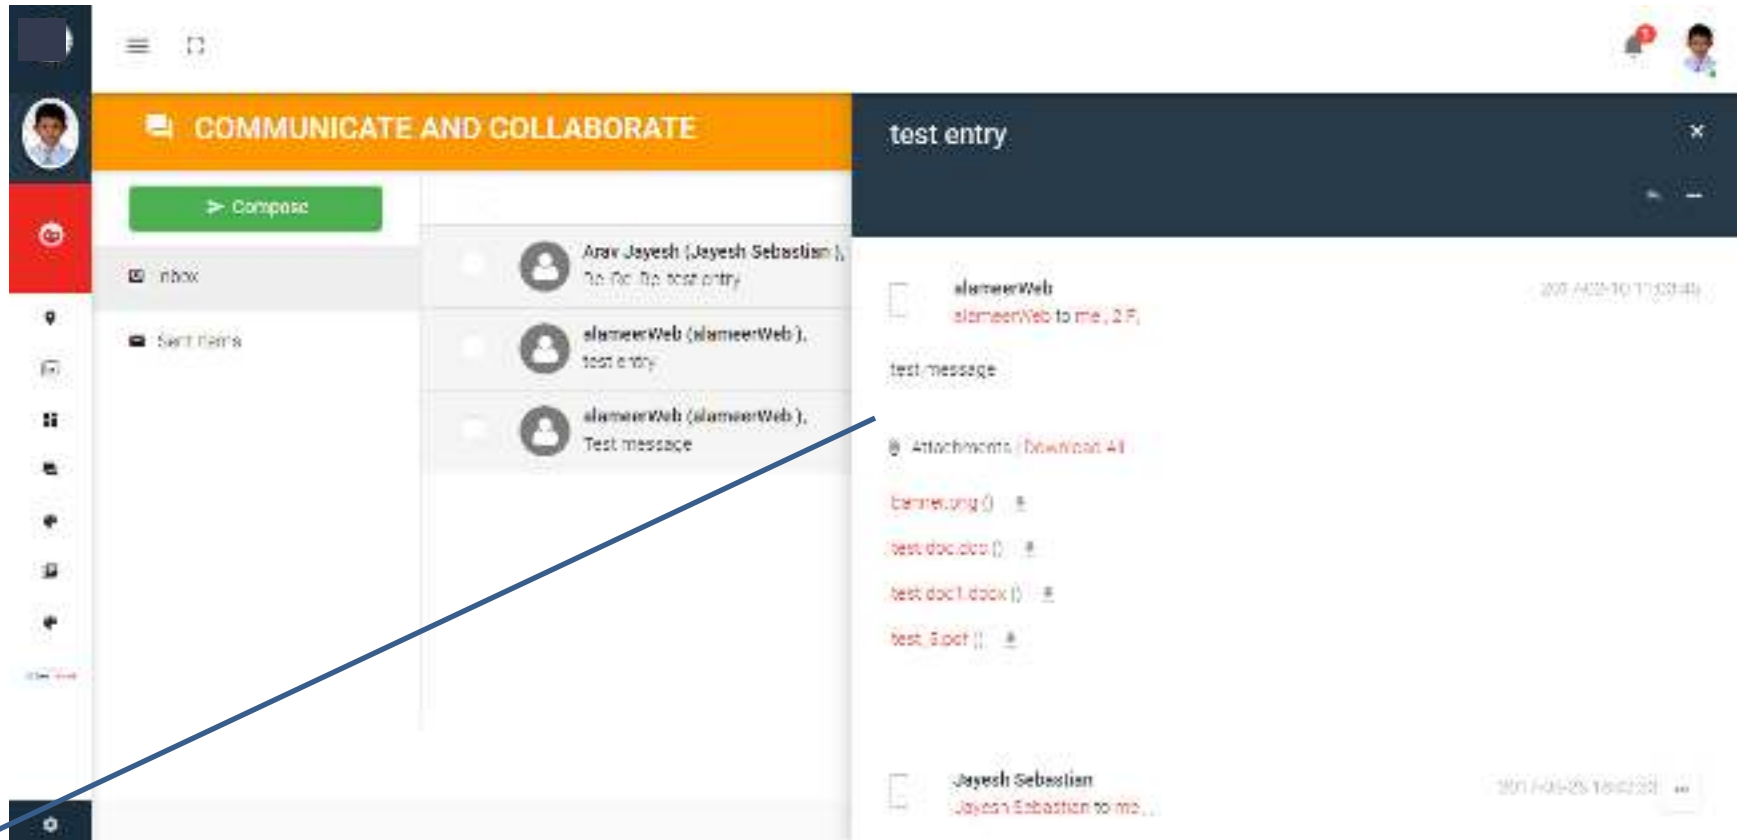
COMMUNICATE AND COLLABORATE

Compose

Inbox

Sent Items

Arav Jayesh (Jayesh Sebastian ),
Re: Re: Re: test entry

alameerWeb (alameerWeb ),
test entry

alameerWeb (alameerWeb ),
Test message

test entry

alameerWeb
alameerWeb to me , 2 F,

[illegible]

test message

Attachments | Download All

banner.png ()

test doc.docx ()

test doc1.docx ()

test_8.pdf ()

Jayesh Sebastian
Jayesh Sebastian to me ,

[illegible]